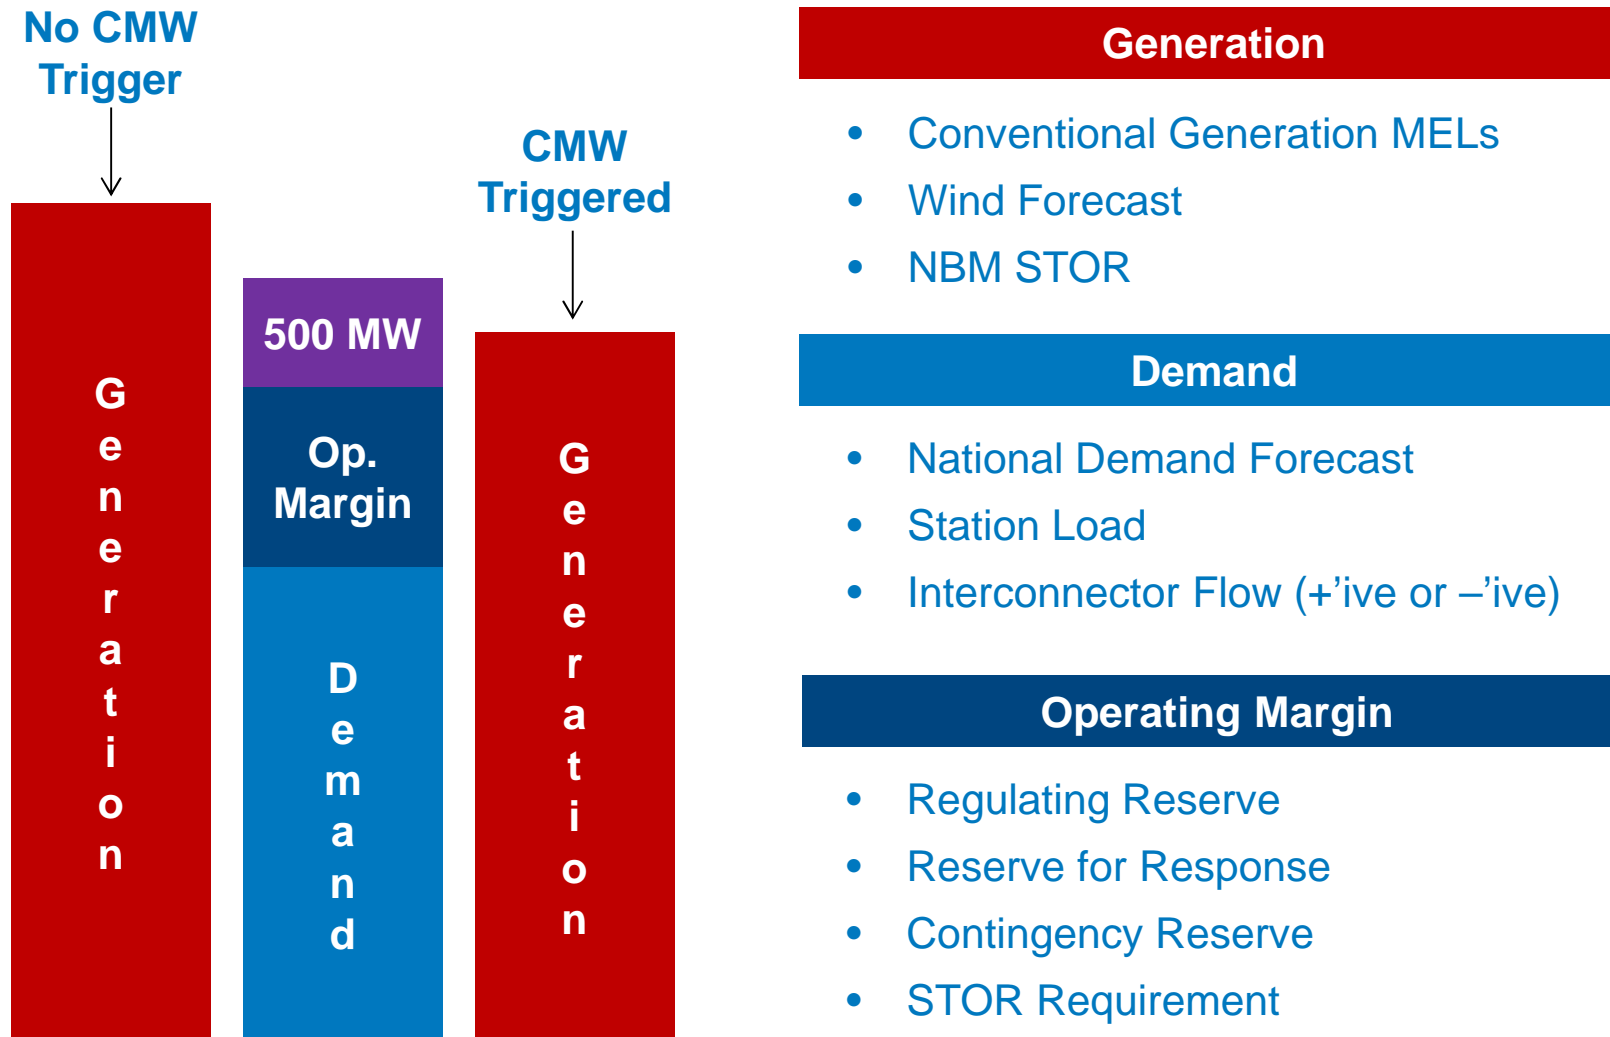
No CMW Trigger

Generation

500 MW

Op. Margin

Demand

CMW Triggered

Generation

Generation

- Conventional Generation MELs
- Wind Forecast
- NBM STOR

Demand

- National Demand Forecast
- Station Load
- Interconnector Flow (+'ive or –'ive)

Operating Margin

- Regulating Reserve
- Reserve for Response
- Contingency Reserve
- STOR Requirement